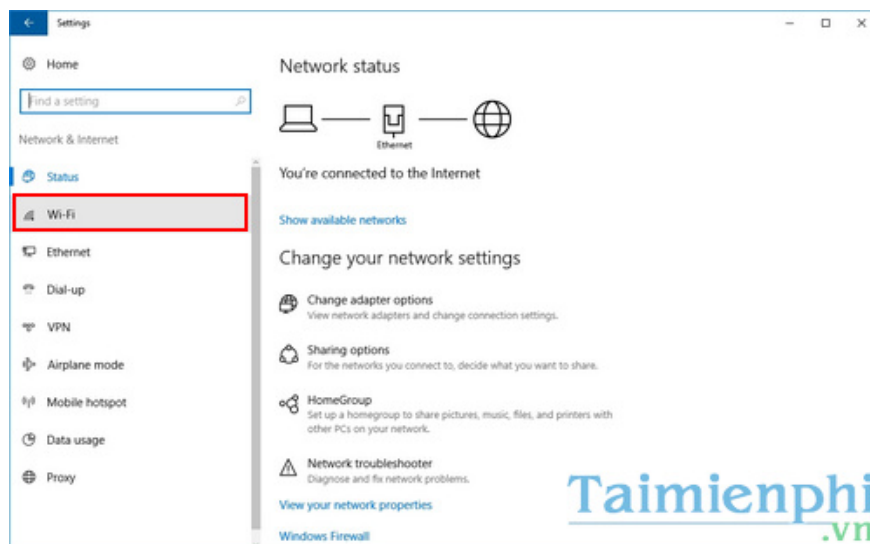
Settings

Home

Find a setting

Network & Internet

Status

Wi-Fi

Ethernet

Dial-up

VPN

Airplane mode

Mobile hotspot

Data usage

Proxy

Network status

Ethernet

You're connected to the Internet

Show available networks

Change your network settings

Change adapter options
View network adapters and change connection settings.

Sharing options
For the networks you connect to, decide what you want to share.

HomeGroup
Set up a homegroup to share pictures, music, files, and printers with other PCs on your network.

Network troubleshooter
Diagnose and fix network problems.

View your network properties

Windows Firewall

Taimienphi
.vn